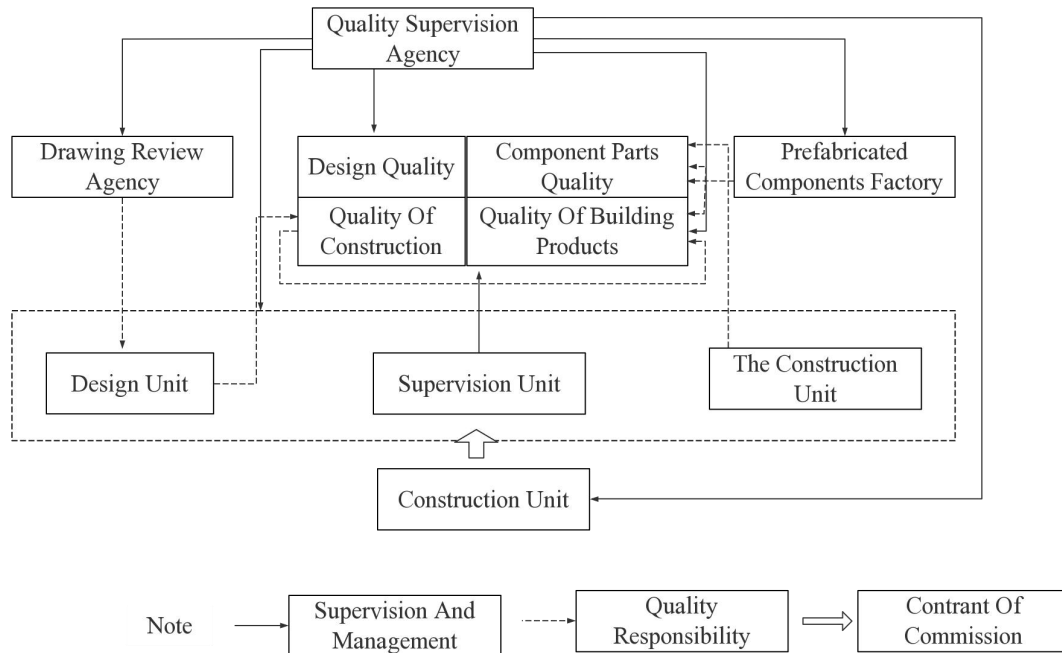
Quality Supervision Agency

Drawing Review Agency

Design Quality

Component Parts Quality

Prefabricated Components Factory

Quality Of Construction

Quality Of Building Products

Design Unit

Supervision Unit

The Construction Unit

Construction Unit

Note

Supervision And Management

Quality Responsibility

Contrant Of Commission